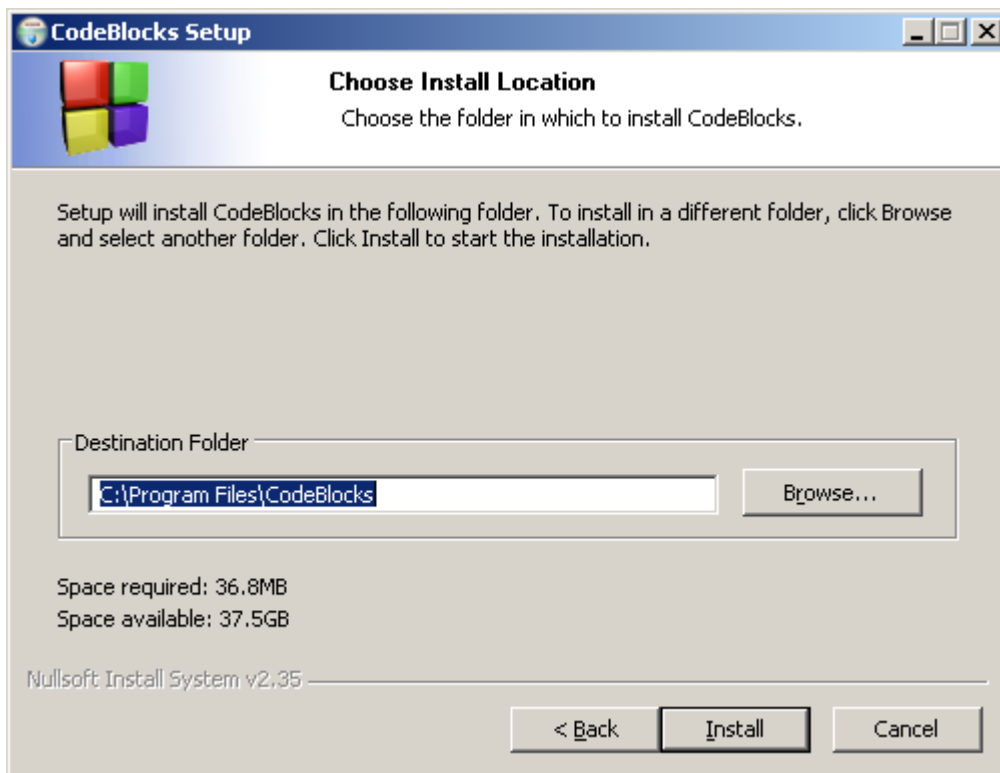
CodeBlocks Setup

Choose Install Location

Choose the folder in which to install CodeBlocks.

Setup will install CodeBlocks in the following folder. To install in a different folder, click Browse and select another folder. Click Install to start the installation.

Destination Folder

C:\Program Files\CodeBlocks

Browse...

Space required: 36.8MB
Space available: 37.5GB

Nullsoft Install System v2.35

< Back

Install

Cancel